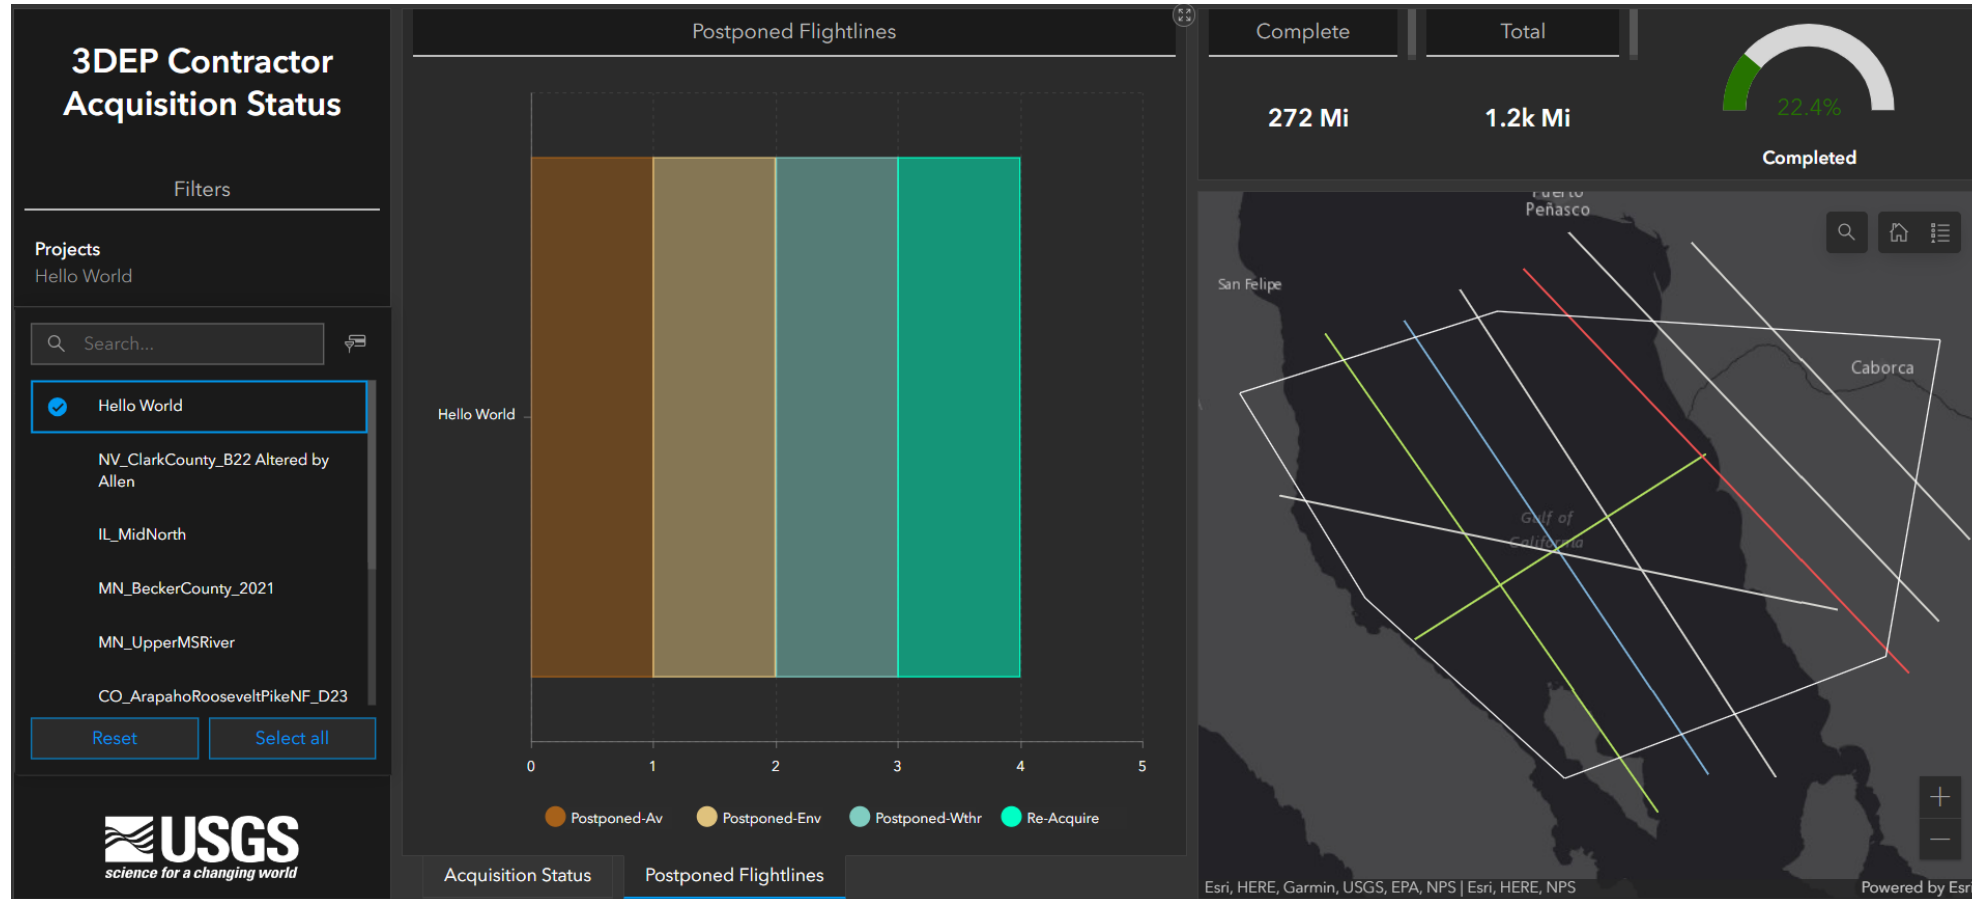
3DEP Contractor Acquisition Status

Filters

Projects
Hello World

Search...

Hello World

NV_ClarkCounty_B22 Altered by Allen

IL_MidNorth

MN_BeckerCounty_2021

MN_UpperMSRiver

CO_ArapahoRooseveltPikeNF_D23

Reset

Select all

USGS
science for a changing world

Postponed Flightlines

Hello World

0
1
2
3
4
5

Postponed-Av
Postponed-Env
Postponed-Wthr
Re-Acquire

Acquisition Status
Postponed Flightlines

Complete
272 Mi

Total
1.2k Mi

22.4%
Completed

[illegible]
Peñasco

San Felipe

Caborca

Gulf of California

Esri, HERE, Garmin, USGS, EPA, NPS | Esri, HERE, NPS
Powered by Esri